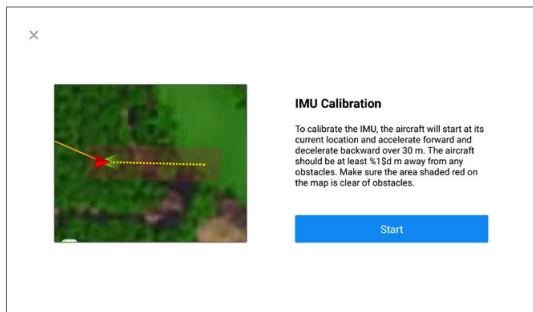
×

IMU Calibration

To calibrate the IMU, the aircraft will start at its current location and accelerate forward and decelerate backward over 30 m. The aircraft should be at least %1$d m away from any obstacles. Make sure the area shaded red on the map is clear of obstacles.

Start